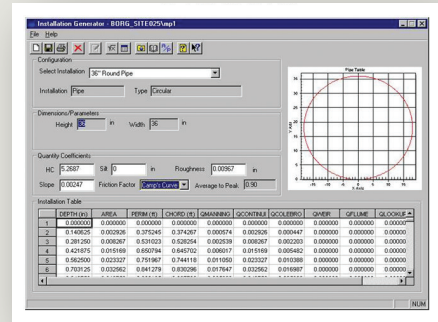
Installation Generator - BORG_SITE025\mp1

File Help

Configuration

Select Installation 36" Round Pipe

Installation Pipe Type Circular

Dimensions/Parameters

Height 36 in Width 36 in

Quantity Coefficients

HC 5.2687 Silt 0 in Roughness 0.00967 in

Slope 0.00247 Friction Factor Camp's Curve Average to Peak 0.90

Pipe Table

Installation Table

| | DEPTH (in) | AREA | PERIM (ft) | CHORD (ft) | QMANNING | QCONTINUI | QCOLEBRO | QWEIR | QFLUME | QLOOKUP |
|---|---|---|---|---|---|---|---|---|---|---|
| 1 | 0.000000 | 0.000000 | 0.000000 | 0.000000 | 0.000000 | 0.000000 | 0.000000 | 0.000000 | 0.000000 | 0.000000 |
| 2 | 0.140625 | 0.002926 | 0.375245 | 0.374267 | 0.000574 | 0.002926 | 0.000447 | 0.000000 | 0.000000 | 0.000000 |
| 3 | 0.281250 | 0.008267 | 0.531023 | 0.528254 | 0.002539 | 0.008267 | 0.002203 | 0.000000 | 0.000000 | 0.000000 |
| 4 | 0.421875 | 0.015169 | 0.650794 | 0.645702 | 0.006017 | 0.015169 | 0.005482 | 0.000000 | 0.000000 | 0.000000 |
| 5 | 0.562500 | 0.023327 | 0.751967 | 0.744118 | 0.011050 | 0.023327 | 0.010388 | 0.000000 | 0.000000 | 0.000000 |
| 6 | 0.703125 | 0.032562 | 0.841279 | 0.830296 | 0.017647 | 0.032562 | 0.016987 | 0.000000 | 0.000000 | 0.000000 |

NUM